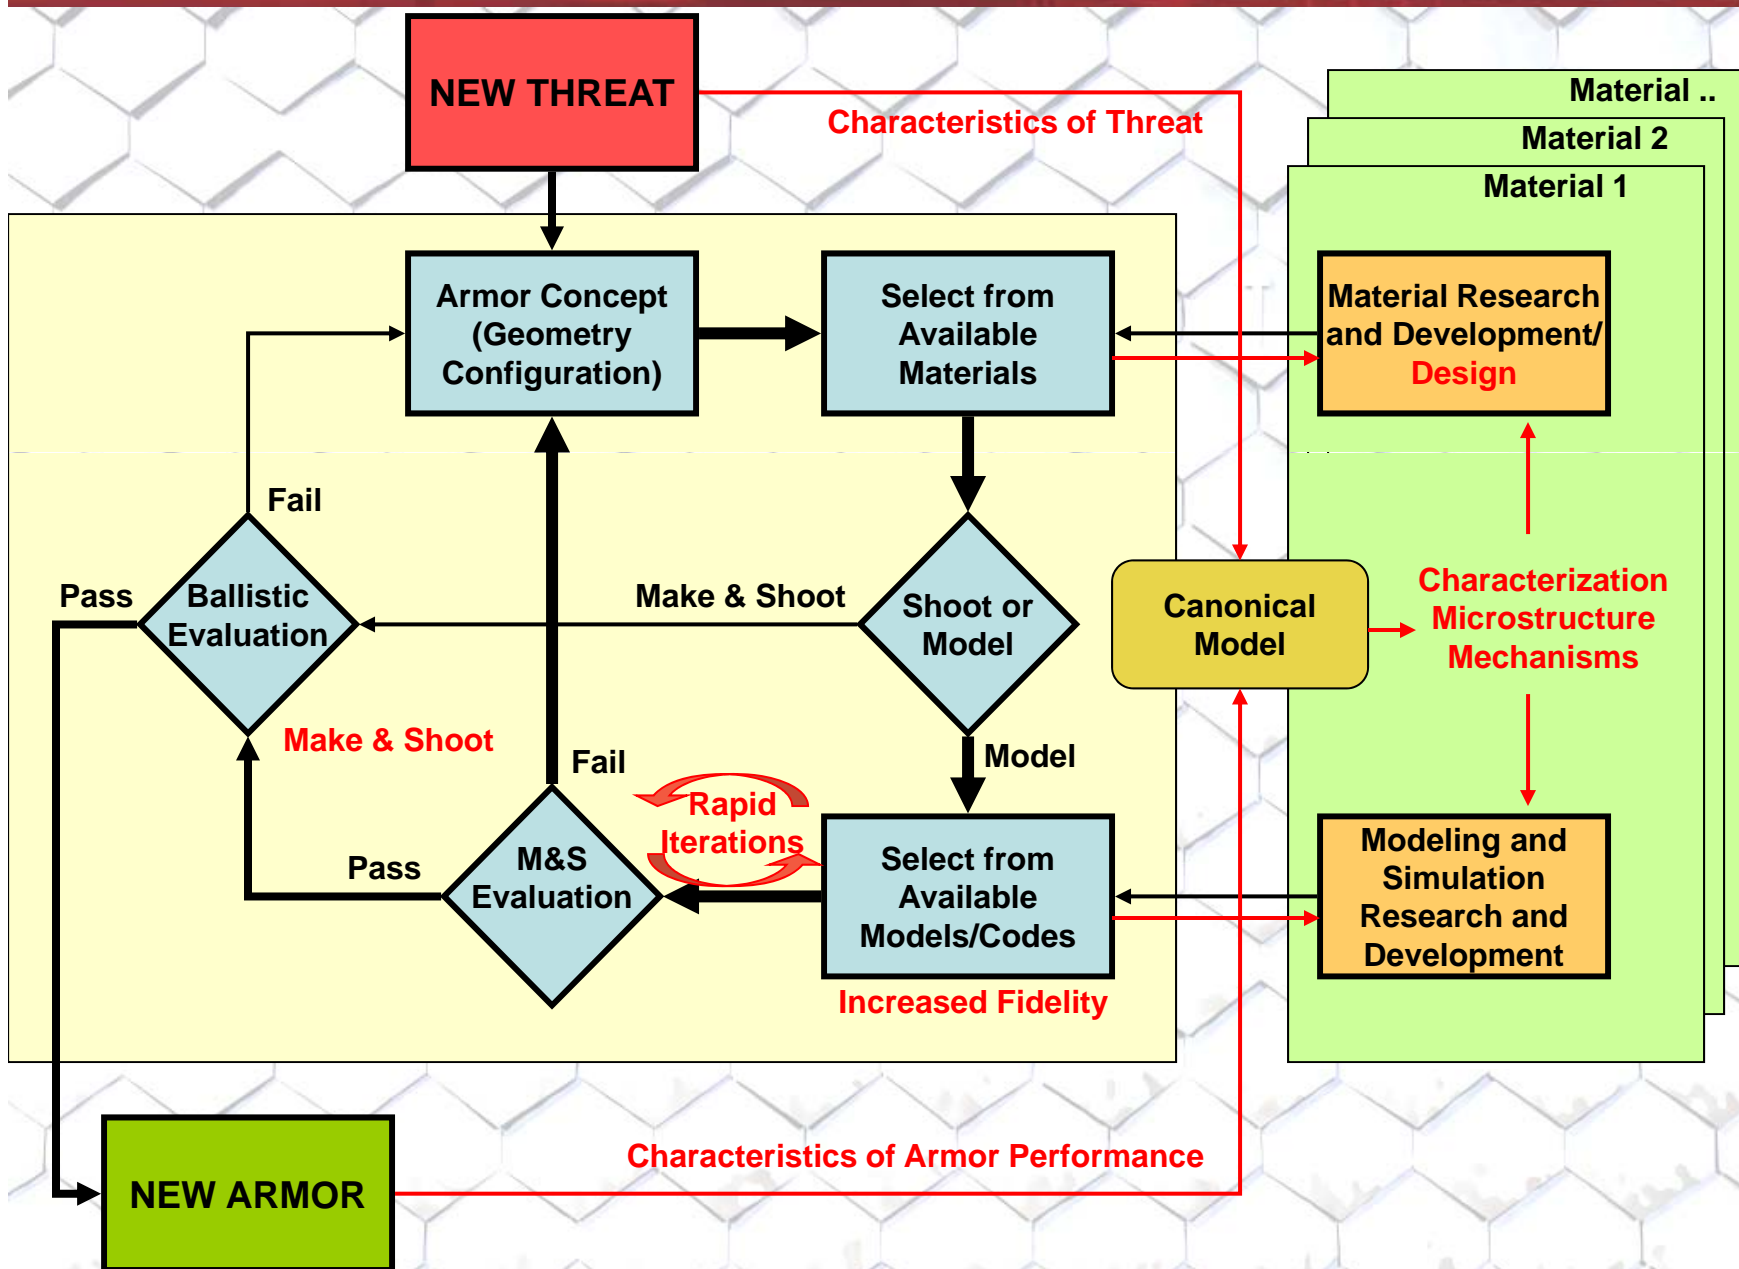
NEW THREAT

Characteristics of Threat

Material ..

Material 2

Material 1

Armor Concept (Geometry Configuration)

Select from Available Materials

Material Research and Development/ Design

Fail

Pass

Ballistic Evaluation

Make & Shoot

Shoot or Model

Canonical Model

Characterization Microstructure Mechanisms

Make & Shoot

Fail

Model

Rapid Iterations

Pass

M&S Evaluation

Select from Available Models/Codes

Modeling and Simulation Research and Development

Increased Fidelity

NEW ARMOR

Characteristics of Armor Performance